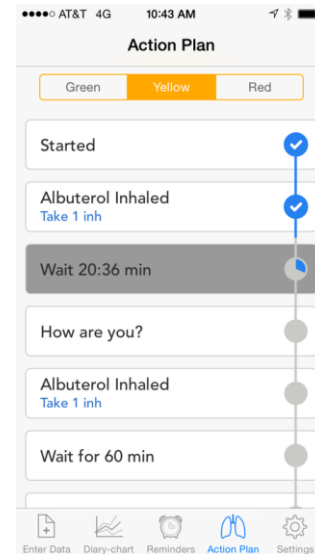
●●●●○ AT&T 4G 10:43 AM

Action Plan

Green Yellow Red

Started

Albuterol Inhaled
Take 1 inh

Wait 20:36 min

How are you?

Albuterol Inhaled
Take 1 inh

Wait for 60 min

Enter Data Diary-chart Reminders Action Plan Settings